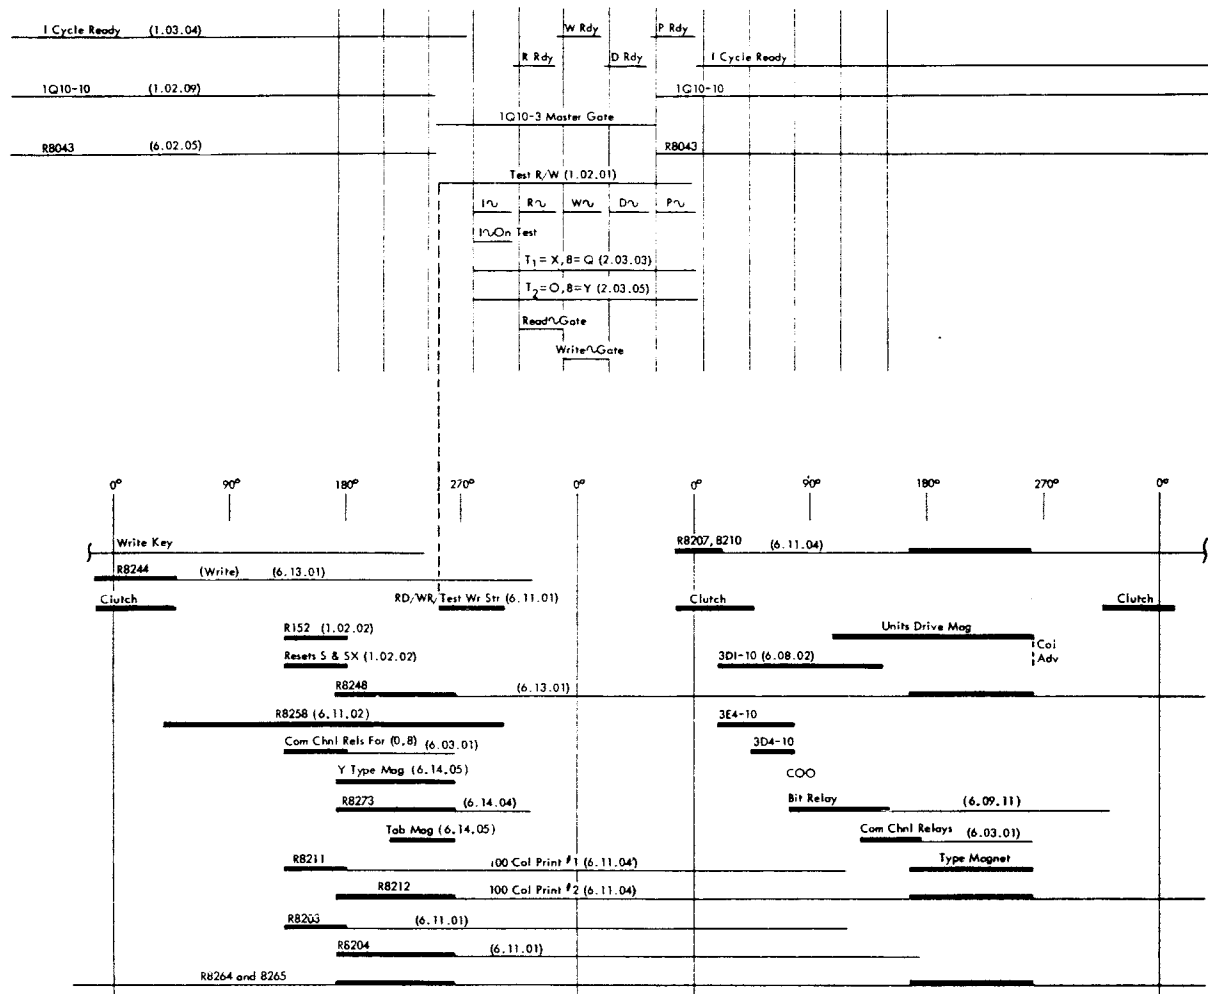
I Cycle Ready (1.03.04)
W Rdy
P Rdy
R Rdy
D Rdy
I Cycle Ready
1Q10-10 (1.02.09)
1Q10-10
1Q10-3 Master Gate
R8043 (6.02.05)
R8043
Test R/W (1.02.01)
I∿ R∿ W∿ D∿ P∿
I∿On Test
$T_1 = X, B = Q$ (2.03.03)
$T_2 = O, B = Y$ (2.03.05)
Read∿Gate
Write∿Gate

0° 90° 180° 270° 0° 0° 90° 180° 270° 0°

Write Key
R8207, 8210 (6.11.04)
R8244 (Write) (6.13.01)
Clutch
RD/WR/Test Wr Str (6.11.01)
Clutch
Clutch
R152 (1.02.02)
Units Drive Mag
Coi Adv
Resets S & SX (1.02.02)
3DI-10 (6.08.02)
R8248 (6.13.01)
R8258 (6.11.02)
3E4-10
Com Chnl Rels For (0,8) (6.03.01)
3D4-10
Y Type Mag (6.14.05)
COO
R8273 (6.14.04)
Bit Relay (6.09.11)
Tab Mag (6.14.05)
Com Chnl Relays (6.03.01)
R8211
100 Col Print #1 (6.11.04)
Type Magnet
R8212
100 Col Print #2 (6.11.04)
R8203 (6.11.01)
R8204 (6.11.01)
R8264 and 8265